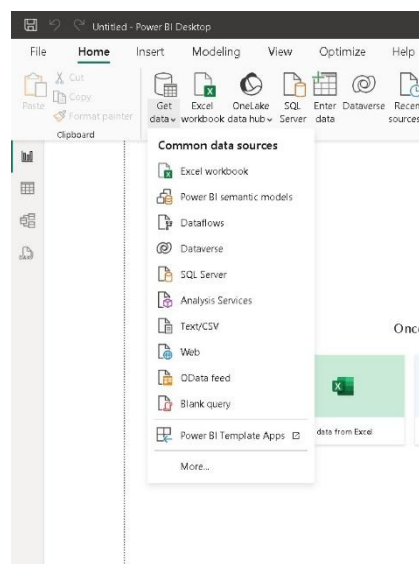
Untitled - Power BI Desktop

File Home Insert Modeling View Optimize Help

Paste
Cut
Copy
Format painter
Clipboard

Get data
Excel workbook
OneLake data hub
SQL Server
Enter data
Dataverse
Recent sources

Common data sources

Excel workbook
Power BI semantic models
Dataflows
Dataverse
SQL Server
Analysis Services
Text/CSV
Web
OData feed
Blank query

Power BI Template Apps

More...

Once

data from Excel